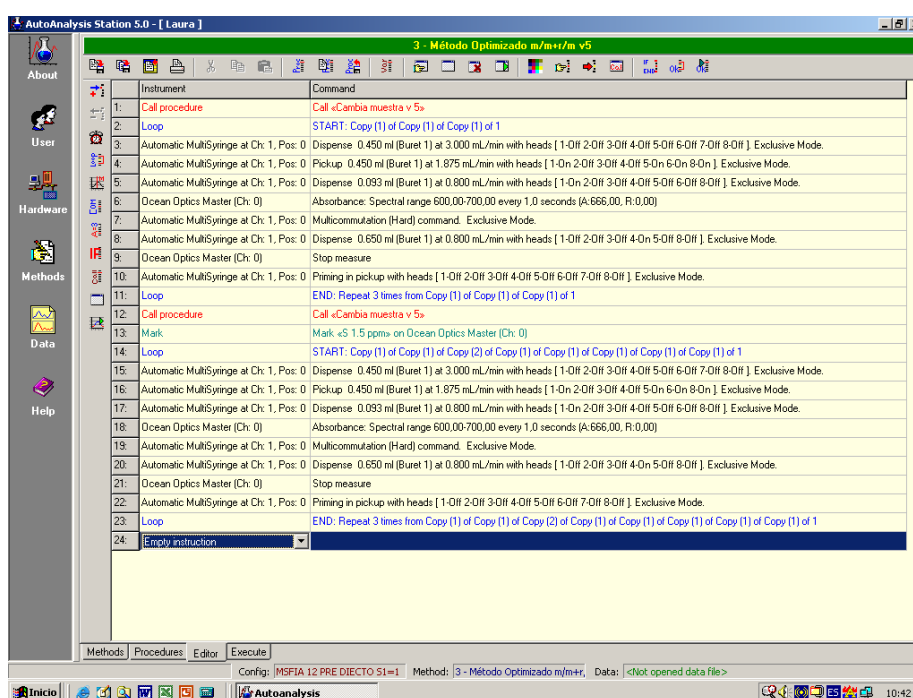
AutoAnalysis Station 5.0 - [ Laura ]

3 - Método Optimizado m/m+r/m v5

About
User
Hardware
Methods
Data
Help

| | Instrument | Command |
|---|---|---|
| 1: | Call procedure | Call «Cambia muestra v 5» |
| 2: | Loop | START: Copy (1) of Copy (1) of Copy (1) of 1 |
| 3: | Automatic MultiSyringe at Ch: 1, Pos: 0 | Dispense 0.450 ml (Buret 1) at 3.000 mL/min with heads [ 1-Off 2-Off 3-Off 4-Off 5-Off 6-Off 7-Off 8-Off ]. Exclusive Mode. |
| 4: | Automatic MultiSyringe at Ch: 1, Pos: 0 | Pickup 0.450 ml (Buret 1) at 1.875 mL/min with heads [ 1-On 2-Off 3-Off 4-Off 5-On 6-On 8-On ]. Exclusive Mode. |
| 5: | Automatic MultiSyringe at Ch: 1, Pos: 0 | Dispense 0.093 ml (Buret 1) at 0.800 mL/min with heads [ 1-On 2-Off 3-Off 4-Off 5-Off 6-Off 8-Off ]. Exclusive Mode. |
| 6: | Ocean Optics Master (Ch: 0) | Absorbance: Spectral range 600,00-700,00 every 1,0 seconds (A:666,00, R:0,00) |
| 7: | Automatic MultiSyringe at Ch: 1, Pos: 0 | Multicommutation (Hard) command. Exclusive Mode. |
| 8: | Automatic MultiSyringe at Ch: 1, Pos: 0 | Dispense 0.650 ml (Buret 1) at 0.800 mL/min with heads [ 1-Off 2-Off 3-Off 4-On 5-Off 8-Off ]. Exclusive Mode. |
| 9: | Ocean Optics Master (Ch: 0) | Stop measure |
| 10: | Automatic MultiSyringe at Ch: 1, Pos: 0 | Priming in pickup with heads [ 1-Off 2-Off 3-Off 4-Off 5-Off 6-Off 7-Off 8-Off ]. Exclusive Mode. |
| 11: | Loop | END: Repeat 3 times from Copy (1) of Copy (1) of Copy (1) of 1 |
| 12: | Call procedure | Call «Cambia muestra v 5» |
| 13: | Mark | Mark «S 1.5 ppm» on Ocean Optics Master (Ch: 0) |
| 14: | Loop | START: Copy (1) of Copy (1) of Copy (2) of Copy (1) of Copy (1) of Copy (1) of Copy (1) of Copy (1) of 1 |
| 15: | Automatic MultiSyringe at Ch: 1, Pos: 0 | Dispense 0.450 ml (Buret 1) at 3.000 mL/min with heads [ 1-Off 2-Off 3-Off 4-Off 5-Off 6-Off 7-Off 8-Off ]. Exclusive Mode. |
| 16: | Automatic MultiSyringe at Ch: 1, Pos: 0 | Pickup 0.450 ml (Buret 1) at 1.875 mL/min with heads [ 1-On 2-Off 3-Off 4-Off 5-On 6-On 8-On ]. Exclusive Mode. |
| 17: | Automatic MultiSyringe at Ch: 1, Pos: 0 | Dispense 0.093 ml (Buret 1) at 0.800 mL/min with heads [ 1-On 2-Off 3-Off 4-Off 5-Off 6-Off 8-Off ]. Exclusive Mode. |
| 18: | Ocean Optics Master (Ch: 0) | Absorbance: Spectral range 600,00-700,00 every 1,0 seconds (A:666,00, R:0,00) |
| 19: | Automatic MultiSyringe at Ch: 1, Pos: 0 | Multicommutation (Hard) command. Exclusive Mode. |
| 20: | Automatic MultiSyringe at Ch: 1, Pos: 0 | Dispense 0.650 ml (Buret 1) at 0.800 mL/min with heads [ 1-Off 2-Off 3-Off 4-On 5-Off 8-Off ]. Exclusive Mode. |
| 21: | Ocean Optics Master (Ch: 0) | Stop measure |
| 22: | Automatic MultiSyringe at Ch: 1, Pos: 0 | Priming in pickup with heads [ 1-Off 2-Off 3-Off 4-Off 5-Off 6-Off 7-Off 8-Off ]. Exclusive Mode. |
| 23: | Loop | END: Repeat 3 times from Copy (1) of Copy (1) of Copy (2) of Copy (1) of Copy (1) of Copy (1) of Copy (1) of Copy (1) of 1 |
| 24: | Empty instruction | |

Methods Procedures Editor Execute

Config: MSFIA 12 PRE DIRECTO S1=1 Method: 3 - Método Optimizado m/m+r, Data: <Not opened data file>

Inicio Autoanalysis ES 10:42